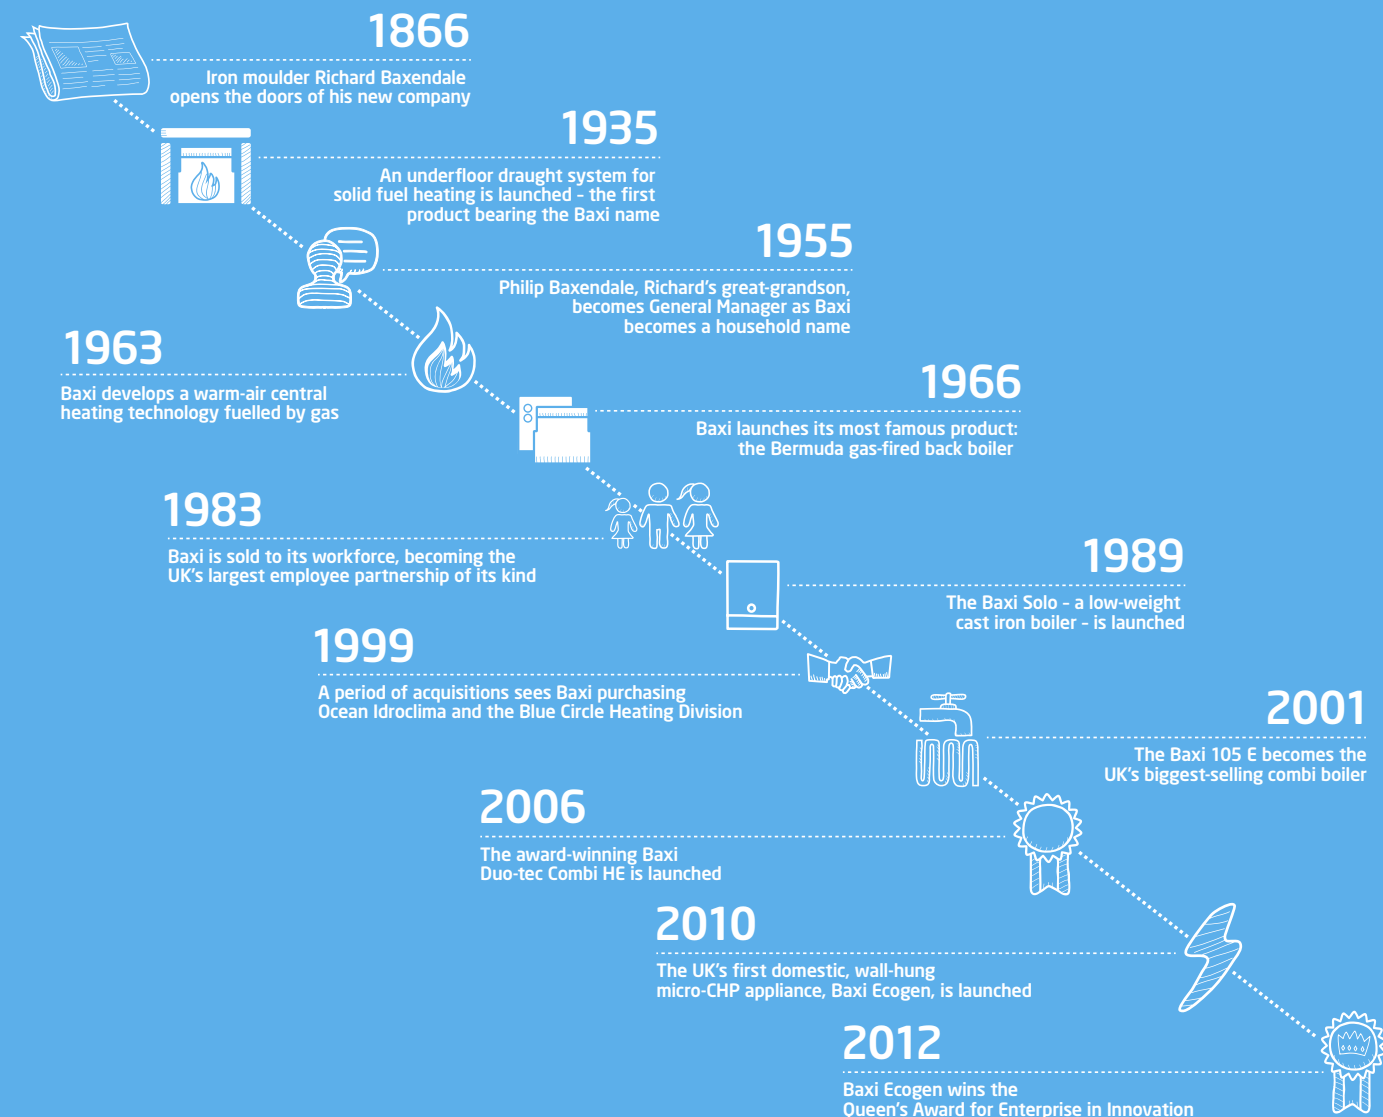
1866
Iron moulder Richard Baxendale opens the doors of his new company

1935
An underfloor draught system for solid fuel heating is launched - the first product bearing the Baxi name

1955
Philip Baxendale, Richard's great-grandson, becomes General Manager as Baxi becomes a household name

1963
Baxi develops a warm-air central heating technology fuelled by gas

1966
Baxi launches its most famous product: the Bermuda gas-fired back boiler

1983
Baxi is sold to its workforce, becoming the UK's largest employee partnership of its kind

1989
The Baxi Solo - a low-weight cast iron boiler - is launched

1999
A period of acquisitions sees Baxi purchasing Ocean Idroclima and the Blue Circle Heating Division

2001
The Baxi 105 E becomes the UK's biggest-selling combi boiler

2006
The award-winning Baxi Duo-tec Combi HE is launched

2010
The UK's first domestic, wall-hung micro-CHP appliance, Baxi Ecogen, is launched

2012
Baxi Ecogen wins the Queen's Award for Enterprise in Innovation